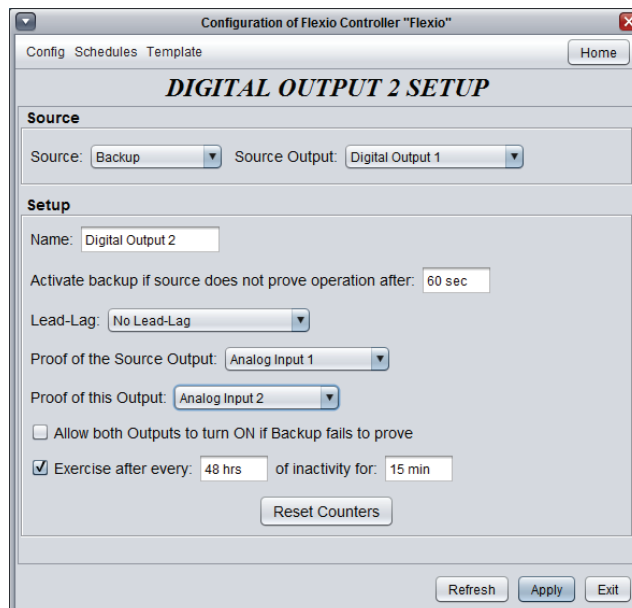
Configuration of Flexio Controller "Flexio"

Config Schedules Template

Home

DIGITAL OUTPUT 2 SETUP

Source

Source: Backup

Source Output: Digital Output 1

Setup

Name: Digital Output 2

Activate backup if source does not prove operation after: 60 sec

Lead-Lag: No Lead-Lag

Proof of the Source Output: Analog Input 1

Proof of this Output: Analog Input 2

Allow both Outputs to turn ON if Backup fails to prove

Exercise after every: 48 hrs of inactivity for: 15 min

Reset Counters

Refresh Apply Exit